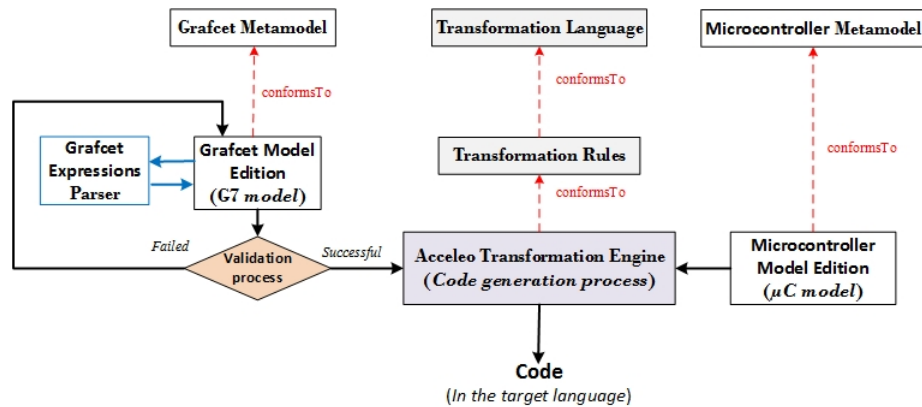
Grafcet Metamodel

Transformation Language

Microcontroller Metamodel

conformsTo

conformsTo

Grafcet Expressions Parser

Grafcet Model Edition (G7 *model*)

Transformation Rules

conformsTo

conformsTo

Failed

Validation process

Successful

Acceleo Transformation Engine (*Code generation process*)

Microcontroller Model Edition ($\mu C$ *model*)

Code

(*In the target language*)